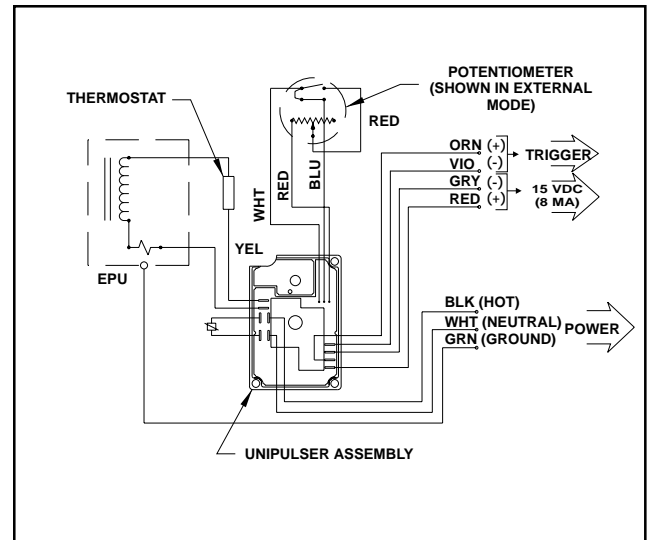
POTENTIOMETER (SHOWN IN EXTERNAL MODE)

THERMOSTAT

RED

WHT

RED

BLU

ORN (+)

VIO (-)

TRIGGER

GRY (-)

RED (+)

15 VDC (8 MA)

YEL

EPU

BLK (HOT)

WHT (NEUTRAL)

GRN (GROUND)

POWER

UNIPULSER ASSEMBLY